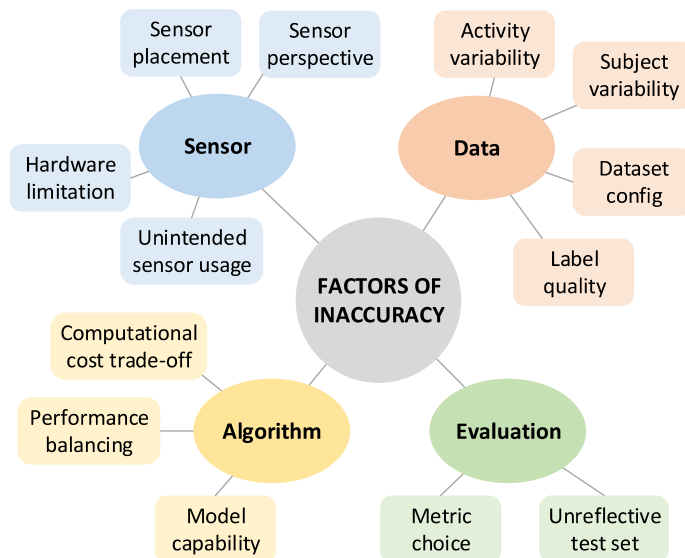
Sensor placement

Sensor perspective

Hardware limitation

Sensor

Unintended sensor usage

Activity variability

Subject variability

Data

Dataset config

Label quality

FACTORS OF INACCURACY

Computational cost trade-off

Performance balancing

Algorithm

Model capability

Evaluation

Metric choice

Unreflective test set